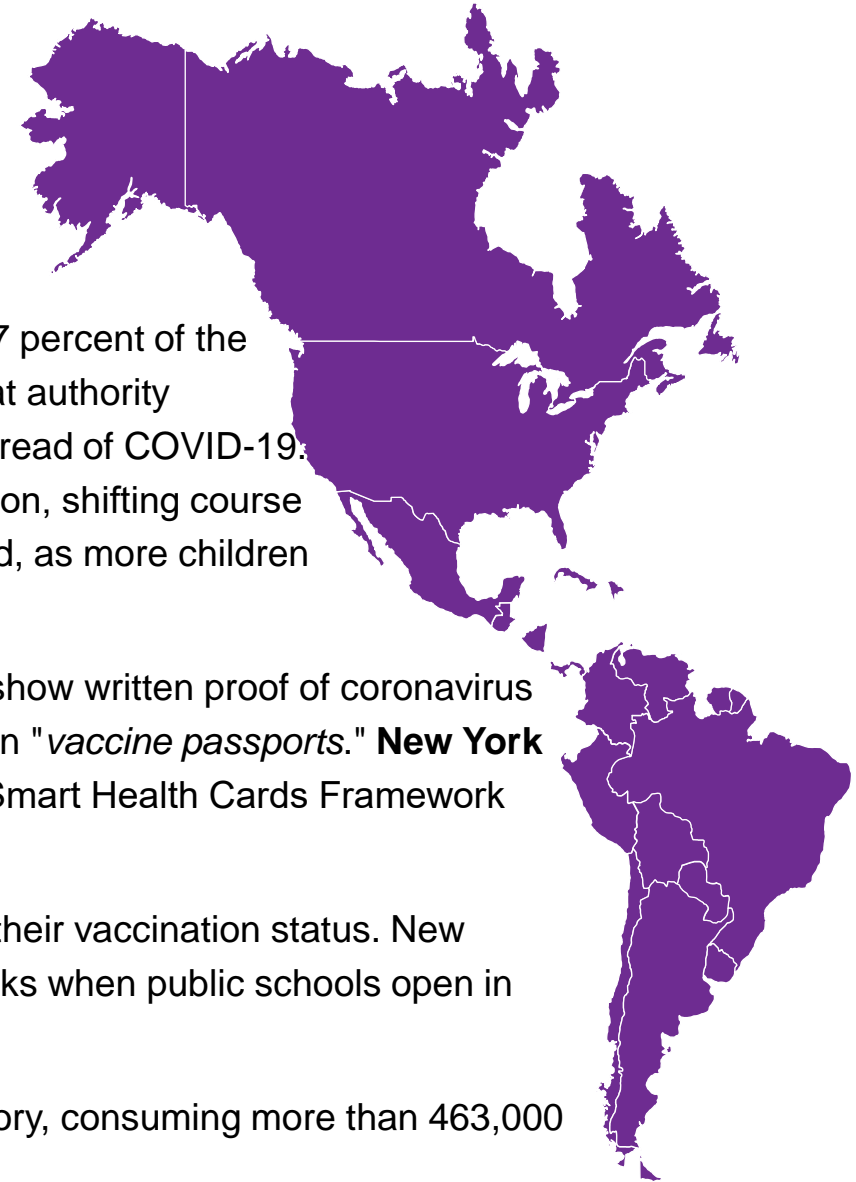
7 percent of the
it authority
read of COVID-19.
on, shifting course
d, as more children

show written proof of coronavirus
n "*vaccine passports*." **New York**
Smart Health Cards Framework

their vaccination status. New
ks when public schools open in

ory, consuming more than 463,000